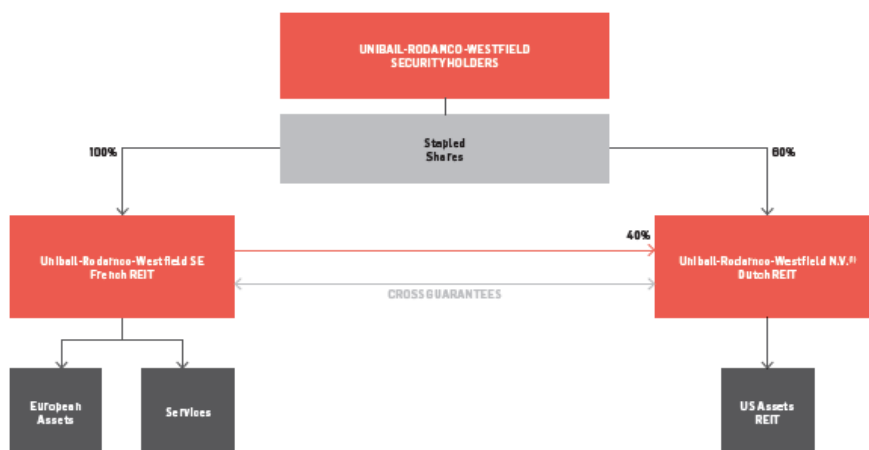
UNIBAIL-RODAMCO-WESTFIELD SECURITYHOLDERS

Stapled Shares

100%

60%

Unibail-Rodamco-Westfield SE French REIT

40%

Unibail-Rodamco-Westfield N.V.$^{(1)}$ Dutch REIT

CROSS GUARANTEES

European Assets

Services

US Assets REIT